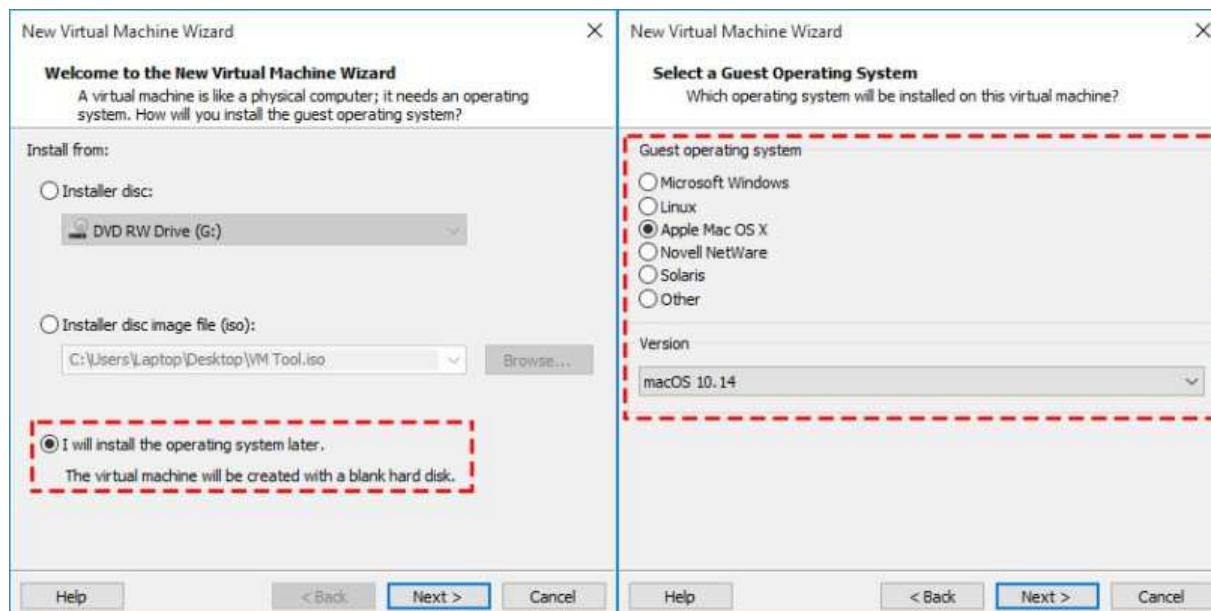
New Virtual Machine Wizard

×

Welcome to the New Virtual Machine Wizard

A virtual machine is like a physical computer; it needs an operating system. How will you install the guest operating system?

Install from:

Installer disc:

DVD RW Drive (G:)

Installer disc image file (iso):

C:\Users\Laptop\Desktop\VM Tool.iso

Browse...

I will install the operating system later.

The virtual machine will be created with a blank hard disk.

Help

< Back

Next >

Cancel

New Virtual Machine Wizard

×

Select a Guest Operating System

Which operating system will be installed on this virtual machine?

Guest operating system

Microsoft Windows

Linux

Apple Mac OS X

Novell NetWare

Solaris

Other

Version

macOS 10.14

Help

< Back

Next >

Cancel